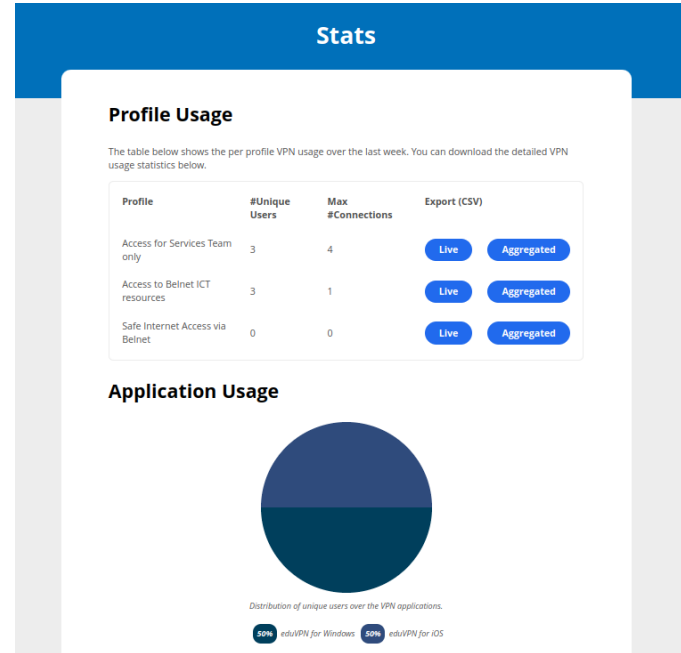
Stats

Profile Usage

The table below shows the per profile VPN usage over the last week. You can download the detailed VPN usage statistics below.

| Profile | #Unique Users | Max #Connections | Export (CSV) | |
|---|---|---|---|---|
| Access for Services Team only | 3 | 4 | Live | Aggregated |
| Access to Belnet ICT resources | 3 | 1 | Live | Aggregated |
| Safe Internet Access via Belnet | 0 | 0 | Live | Aggregated |

Application Usage

Distribution of unique users over the VPN applications.

50% eduVPN for Windows 50% eduVPN for iOS